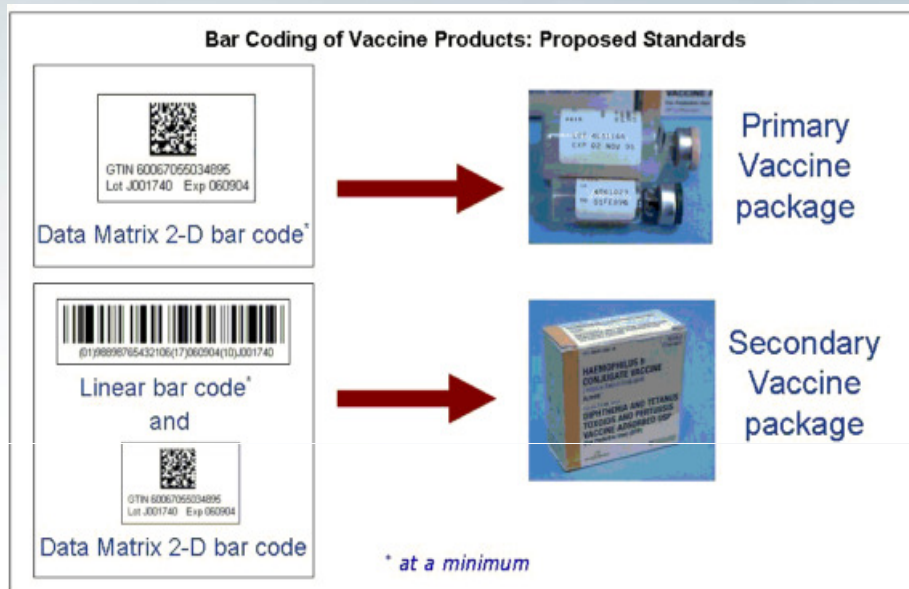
Bar Coding of Vaccine Products: Proposed Standards

GTIN 600670550348955
Lot J001740 Exp 060904

Data Matrix 2-D bar code*

LOT 4L1116A
EXP 02 NOV 06

Primary Vaccine package

(01)98898765432106(17)060904(10)J001740

Linear bar code*
and

GTIN 600670550348955
Lot J001740 Exp 060904

Data Matrix 2-D bar code

HAEMOPHILUS b CONJUGATE VACCINE
DIPHTHERIA AND TETANUS TOXOIDS AND PERTUSSIS VACCINE ADSORBED USP

Secondary Vaccine package

* at a minimum